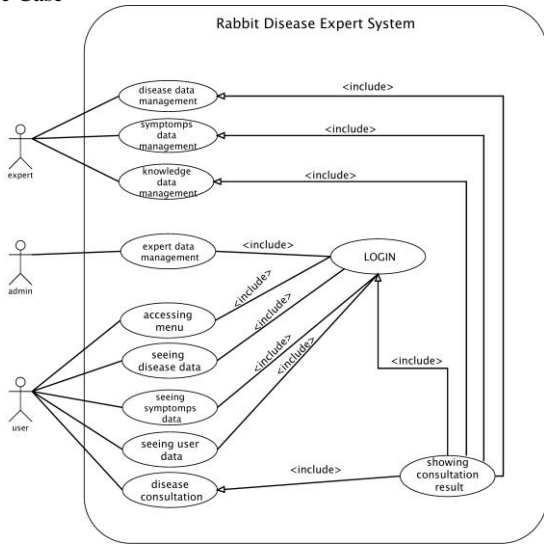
e Case

Rabbit Disease Expert System

disease data management

<include>

symptomps data management

<include>

knowledge data management

<include>

expert

expert data management

<include>

LOGIN

admin

accessing menu

<include>

<include>

seeing disease data

<include>

<include>

<include>

seeing symptomps data

user

seeing user data

<include>

disease consultation

showing consultation result